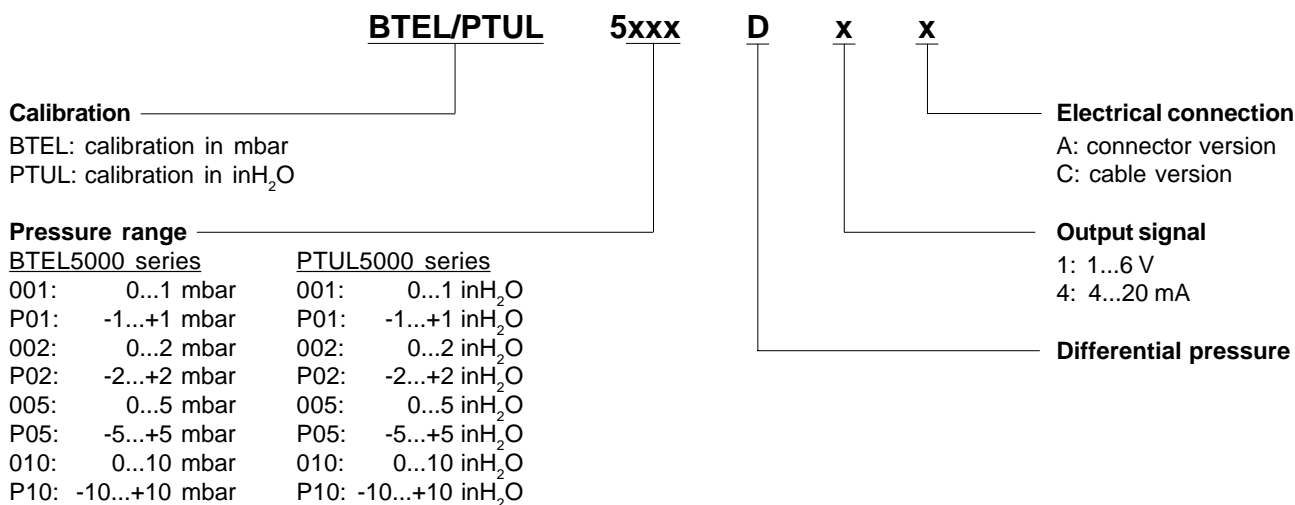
BTEL/PTUL 5xxx D x x

Calibration
BTEL: calibration in mbar
PTUL: calibration in inH$_2$O

Pressure range

| BTEL5000 series | | PTUL5000 series | |
|---|---|---|---|
| 001: | 0...1 mbar | 001: | 0...1 inH$_2$O |
| P01: | -1...+1 mbar | P01: | -1...+1 inH$_2$O |
| 002: | 0...2 mbar | 002: | 0...2 inH$_2$O |
| P02: | -2...+2 mbar | P02: | -2...+2 inH$_2$O |
| 005: | 0...5 mbar | 005: | 0...5 inH$_2$O |
| P05: | -5...+5 mbar | P05: | -5...+5 inH$_2$O |
| 010: | 0...10 mbar | 010: | 0...10 inH$_2$O |
| P10: | -10...+10 mbar | P10: | -10...+10 inH$_2$O |

Electrical connection
A: connector version
C: cable version

Output signal
1: 1...6 V
4: 4...20 mA

Differential pressure